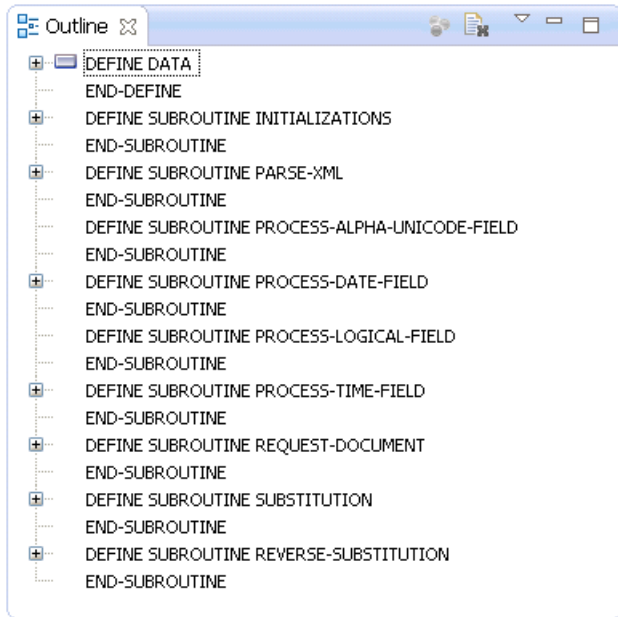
Outline

DEFINE DATA
END-DEFINE
DEFINE SUBROUTINE INITIALIZATIONS
END-SUBROUTINE
DEFINE SUBROUTINE PARSE-XML
END-SUBROUTINE
DEFINE SUBROUTINE PROCESS-ALPHA-UNICODE-FIELD
END-SUBROUTINE
DEFINE SUBROUTINE PROCESS-DATE-FIELD
END-SUBROUTINE
DEFINE SUBROUTINE PROCESS-LOGICAL-FIELD
END-SUBROUTINE
DEFINE SUBROUTINE PROCESS-TIME-FIELD
END-SUBROUTINE
DEFINE SUBROUTINE REQUEST-DOCUMENT
END-SUBROUTINE
DEFINE SUBROUTINE SUBSTITUTION
END-SUBROUTINE
DEFINE SUBROUTINE REVERSE-SUBSTITUTION
END-SUBROUTINE